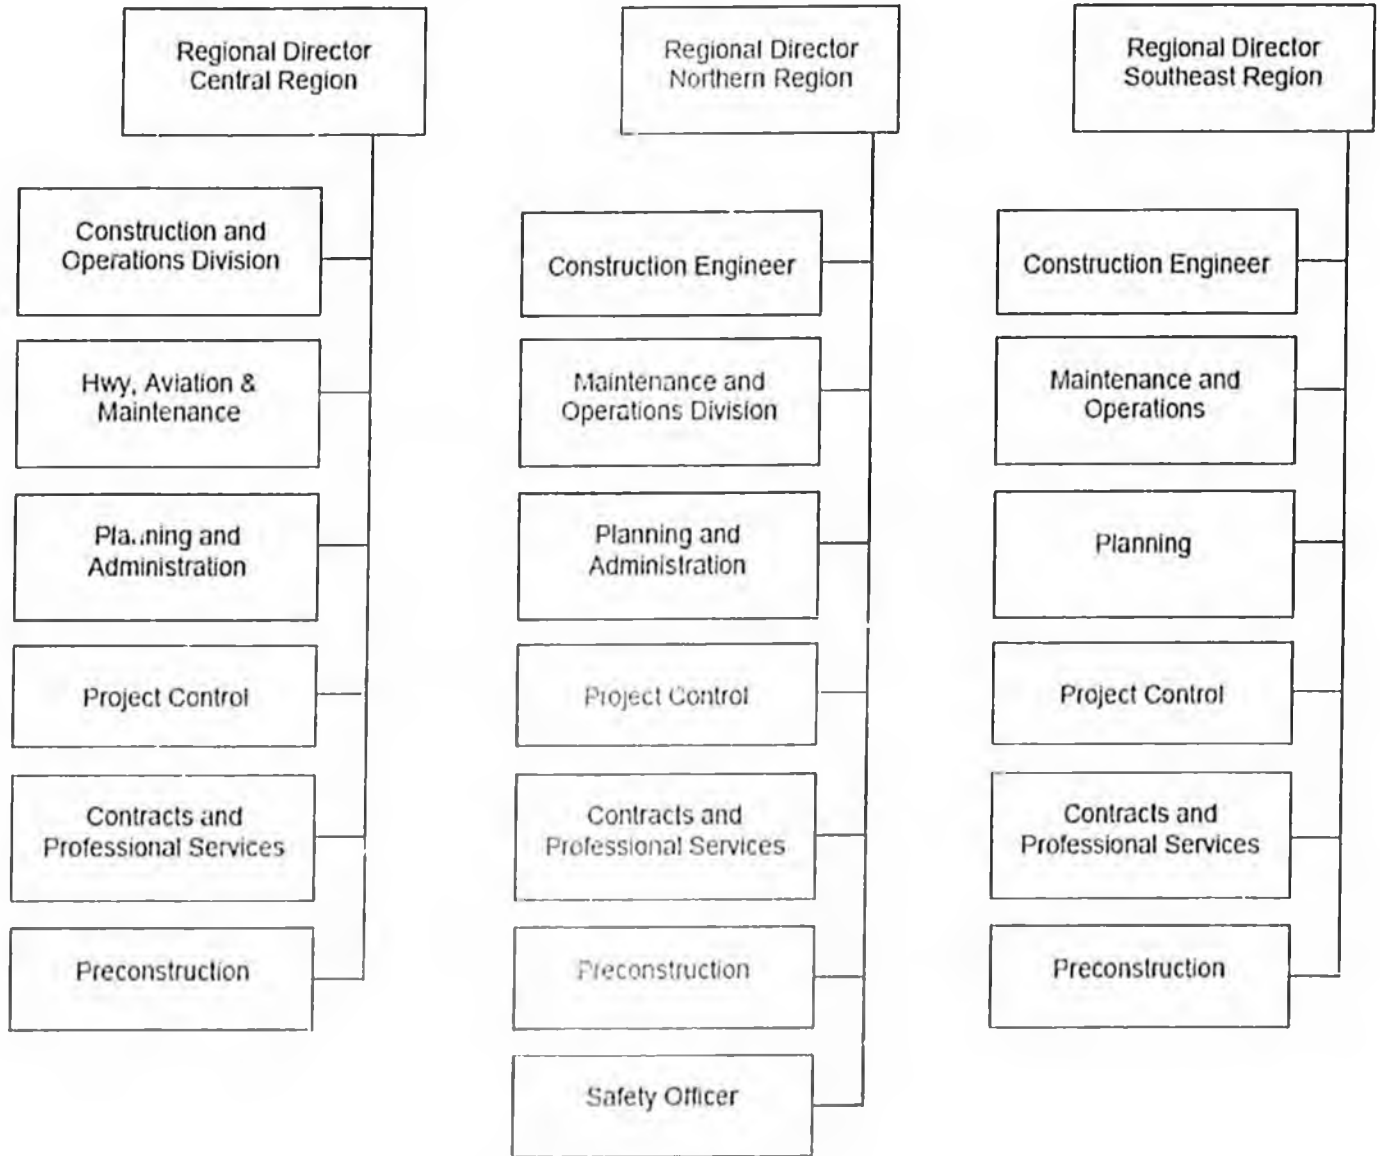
Regional Director Central Region

Construction and Operations Division

Hwy, Aviation & Maintenance

Pla..ning and Administration

Project Control

Contracts and Professional Services

Preconstruction

Regional Director Northern Region

Construction Engineer

Maintenance and Operations Division

Planning and Administration

Project Control

Contracts and Professional Services

Preconstruction

Safety Officer

Regional Director Southeast Region

Construction Engineer

Maintenance and Operations

Planning

Project Control

Contracts and Professional Services

Preconstruction